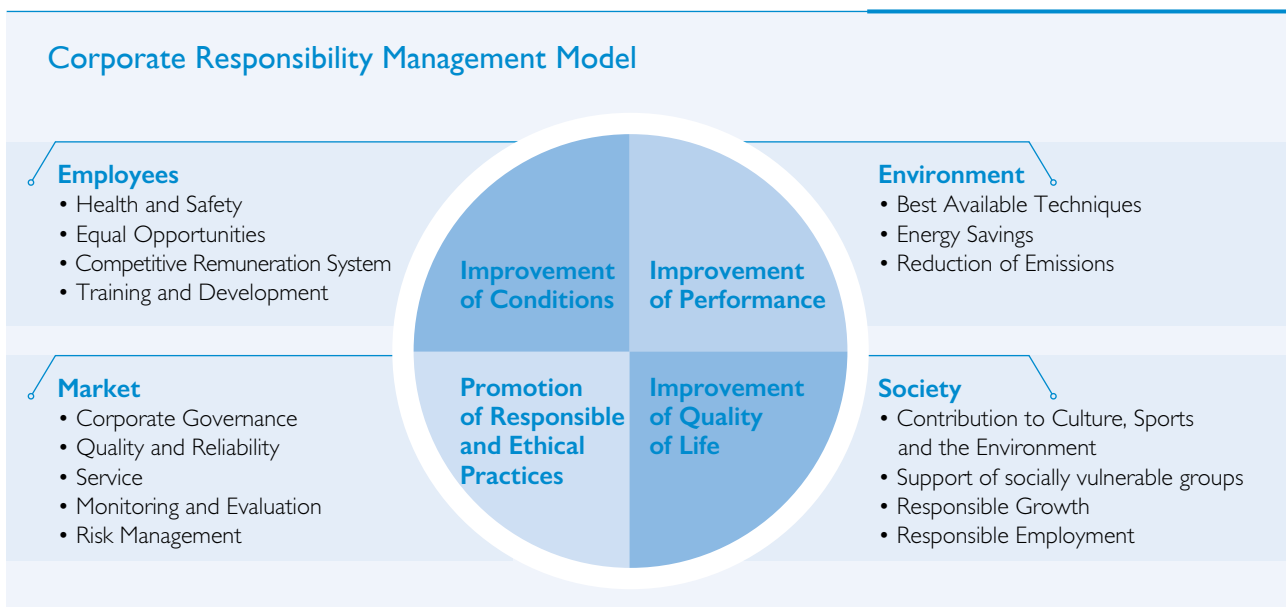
Corporate Responsibility Management Model

Employees
• Health and Safety
• Equal Opportunities
• Competitive Remuneration System
• Training and Development

Improvement of Conditions

Improvement of Performance

Environment
• Best Available Techniques
• Energy Savings
• Reduction of Emissions

Market
• Corporate Governance
• Quality and Reliability
• Service
• Monitoring and Evaluation
• Risk Management

Promotion of Responsible and Ethical Practices

Improvement of Quality of Life

Society
• Contribution to Culture, Sports and the Environment
• Support of socially vulnerable groups
• Responsible Growth
• Responsible Employment